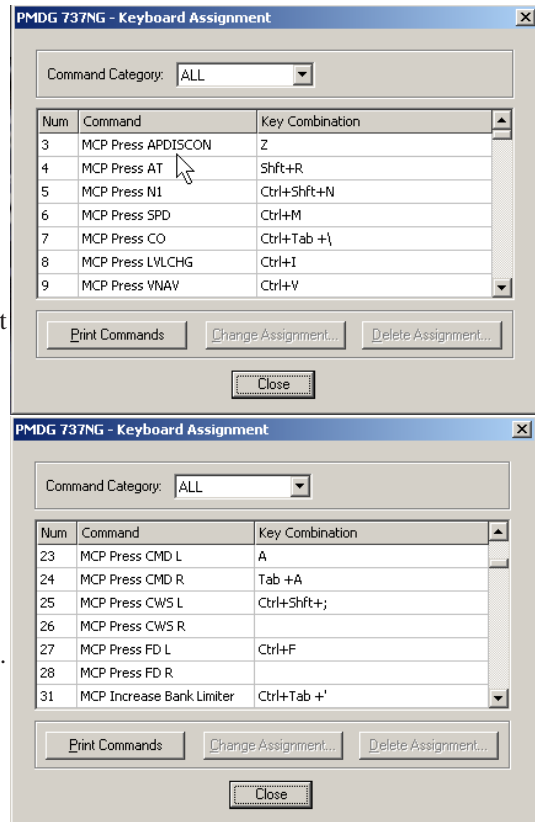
PMDG 737NG - Keyboard Assignment

Command Category: ALL

| Num | Command | Key Combination |
|---|---|---|
| 3 | MCP Press APDISCON | Z |
| 4 | MCP Press AT | Shft+R |
| 5 | MCP Press N1 | Ctrl+Shft+N |
| 6 | MCP Press SPD | Ctrl+M |
| 7 | MCP Press CO | Ctrl+Tab +\ |
| 8 | MCP Press LVLCHG | Ctrl+I |
| 9 | MCP Press VNAV | Ctrl+V |

Print Commands | Change Assignment... | Delete Assignment...

Close

t

PMDG 737NG - Keyboard Assignment

Command Category: ALL

| Num | Command | Key Combination |
|---|---|---|
| 23 | MCP Press CMD L | A |
| 24 | MCP Press CMD R | Tab +A |
| 25 | MCP Press CWS L | Ctrl+Shft+; |
| 26 | MCP Press CWS R | |
| 27 | MCP Press FD L | Ctrl+F |
| 28 | MCP Press FD R | |
| 31 | MCP Increase Bank Limiter | Ctrl+Tab +' |

Print Commands | Change Assignment... | Delete Assignment...

Close

.